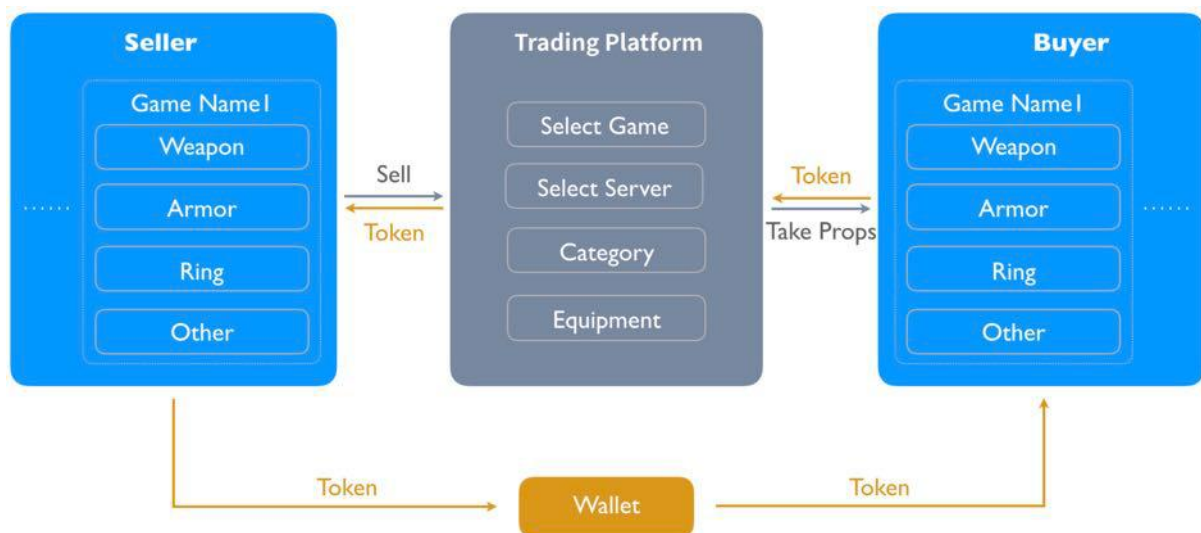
Seller

Game Name1

Weapon

Armor

Ring

Other

......

Sell

Token

Trading Platform

Select Game

Select Server

Category

Equipment

Token

Take Props

Buyer

Game Name1

Weapon

Armor

Ring

Other

......

Token

Wallet

Token